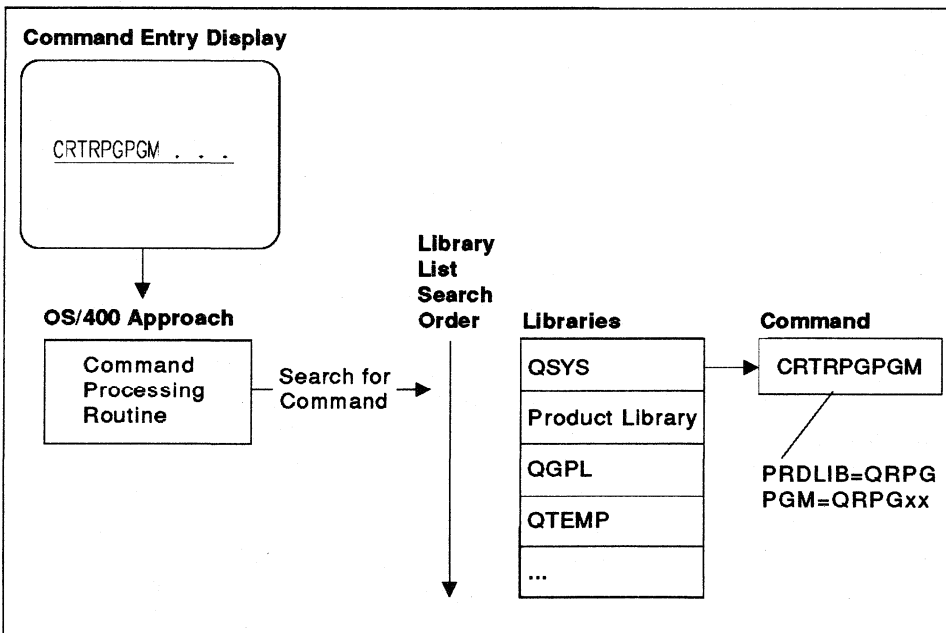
Command Entry Display

CRTRPGPGM . . .

OS/400 Approach

Command Processing Routine

Search for Command

Library List Search Order

Libraries

| QSYS |
|---|
| Product Library |
| QGPL |
| QTEMP |
| ... |

Command

CRTRPGPGM

PRDLIB=QRPG
PGM=QRPGxx